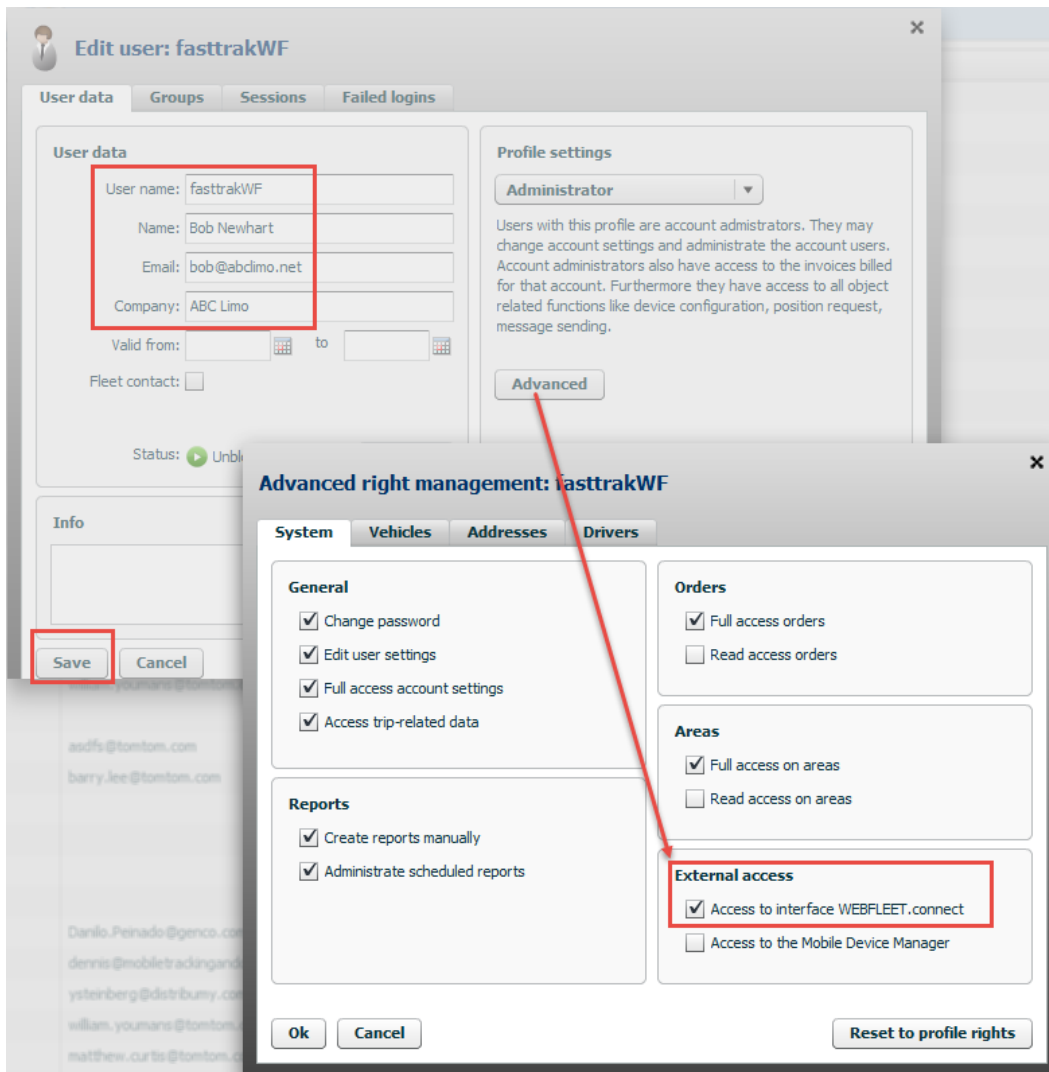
Edit user: fasttrakWF

User data | Groups | Sessions | Failed logins

User data

User name: fasttrakWF

Name: Bob Newhart

Email: bob@abclimo.net

Company: ABC Limo

Valid from: to

Fleet contact:

Status: Unbl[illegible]

Info

Save | Cancel

Profile settings

Administrator

Users with this profile are account admistrators. They may change account settings and administrate the account users. Account administrators also have access to the invoices billed for that account. Furthermore they have access to all object related functions like device configuration, position request, message sending.

Advanced

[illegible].youmans@tomtom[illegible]

asdfs@tomtom.com

barry.lee@tomtom.com

Danilo.Peinado@genco.co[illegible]

dennis@mobiletrackingand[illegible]

ysteinberg@distribumy.co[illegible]

william.youmans@tomtom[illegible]

matthew.curtis@tomtom.c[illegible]

Advanced right management: fasttrakWF

System | Vehicles | Addresses | Drivers

General

Change password

Edit user settings

Full access account settings

Access trip-related data

Reports

Create reports manually

Administrate scheduled reports

Orders

Full access orders

Read access orders

Areas

Full access on areas

Read access on areas

External access

Access to interface WEBFLEET.connect

Access to the Mobile Device Manager

Ok | Cancel | Reset to profile rights